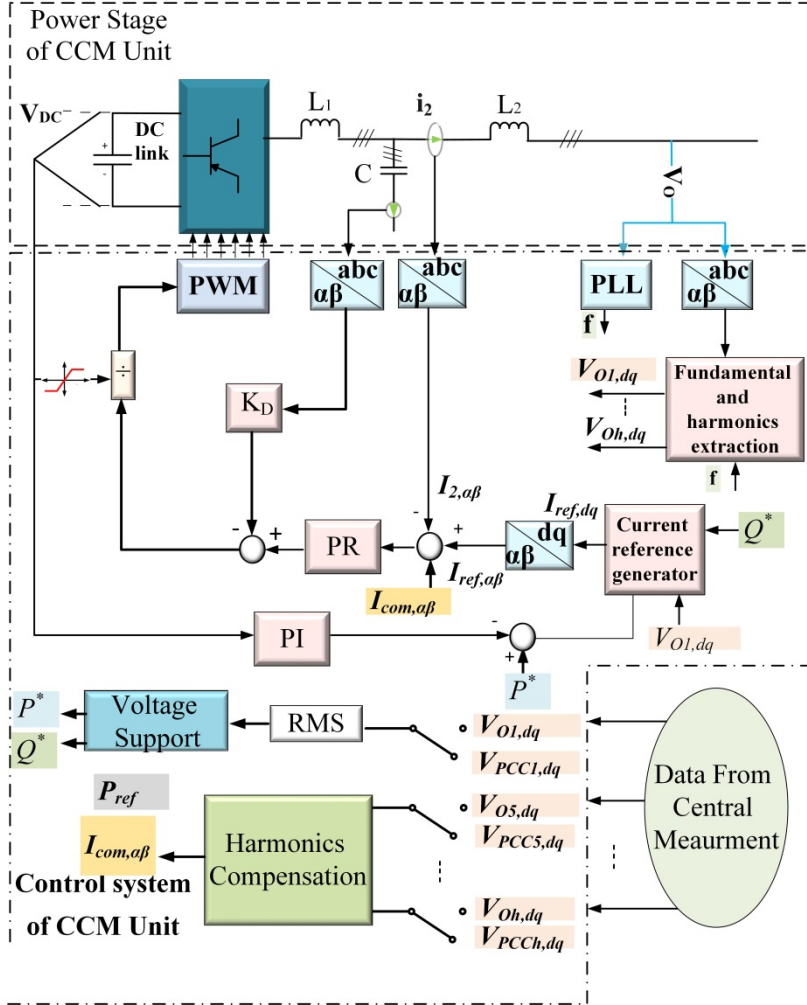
Power Stage of CCM Unit

$V_{DC}$

DC link

$L_1$

$i_2$

$L_2$

C

$V_o$

PWM

abc αβ

abc αβ

PLL

abc αβ

f

$V_{O1,dq}$

$V_{Oh,dq}$

Fundamental and harmonics extraction

f

÷

$K_D$

$I_{2,\alpha\beta}$

$I_{ref,dq}$

-

+

PR

-

+

dq αβ

Current reference generator

$Q^*$

$I_{ref,\alpha\beta}$

$I_{com,\alpha\beta}$

PI

-

+

$V_{O1,dq}$

$P^*$

$P^*$

$Q^*$

Voltage Support

RMS

$V_{O1,dq}$

$V_{PCC1,dq}$

Data From Central Meaurment

$P_{ref}$

$I_{com,\alpha\beta}$

Harmonics Compensation

$V_{O5,dq}$

$V_{PCC5,dq}$

Control system of CCM Unit

$V_{Oh,dq}$

$V_{PCCh,dq}$